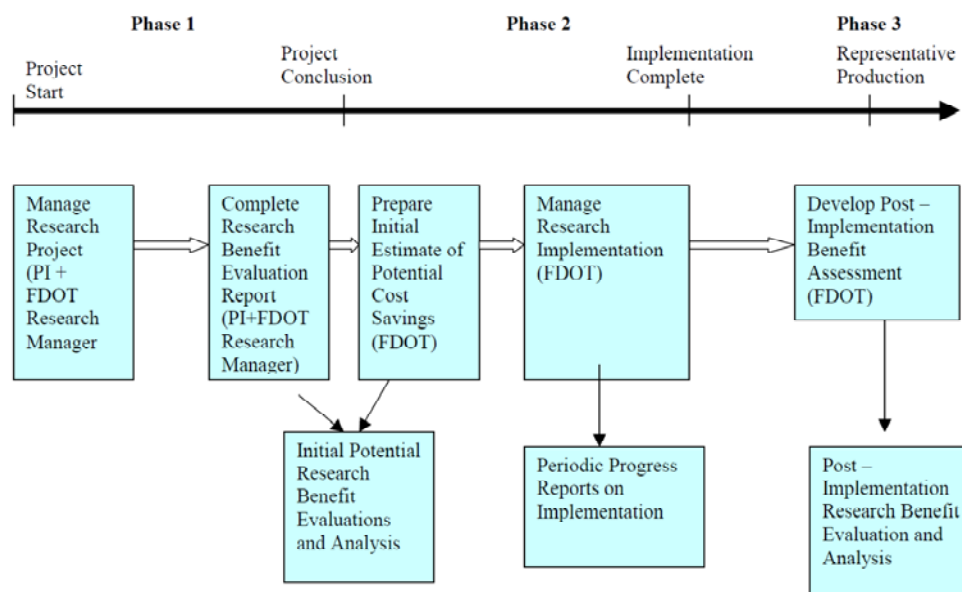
Phase 1

Phase 2

Phase 3

Project Start

Project Conclusion

Implementation Complete

Representative Production

Manage Research Project (PI + FDOT Research Manager

Complete Research Benefit Evaluation Report (PI+FDOT Research Manager)

Prepare Initial Estimate of Potential Cost Savings (FDOT)

Manage Research Implementation (FDOT)

Develop Post – Implementation Benefit Assessment (FDOT)

Initial Potential Research Benefit Evaluations and Analysis

Periodic Progress Reports on Implementation

Post – Implementation Research Benefit Evaluation and Analysis